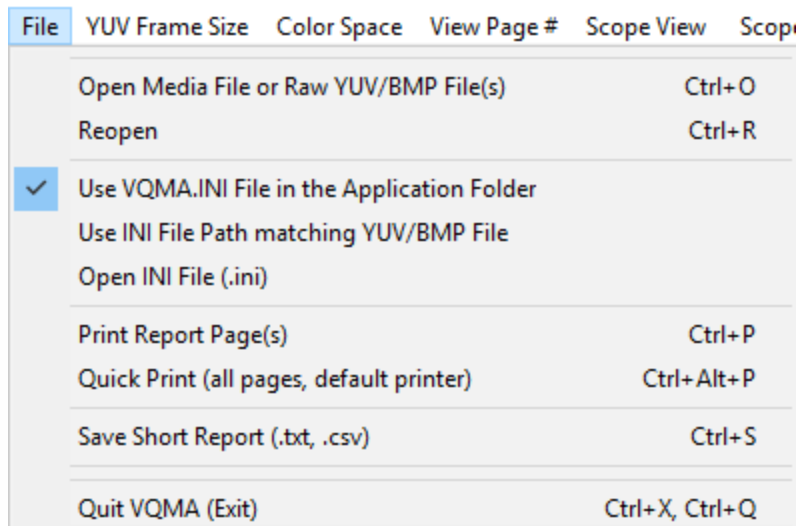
File YUV Frame Size Color Space View Page # Scope View Scop

Open Media File or Raw YUV/BMP File(s) Ctrl+O
Reopen Ctrl+R

✓ Use VQMA.INI File in the Application Folder
Use INI File Path matching YUV/BMP File
Open INI File (.ini)

Print Report Page(s) Ctrl+P
Quick Print (all pages, default printer) Ctrl+Alt+P

Save Short Report (.txt, .csv) Ctrl+S

Quit VQMA (Exit) Ctrl+X, Ctrl+Q